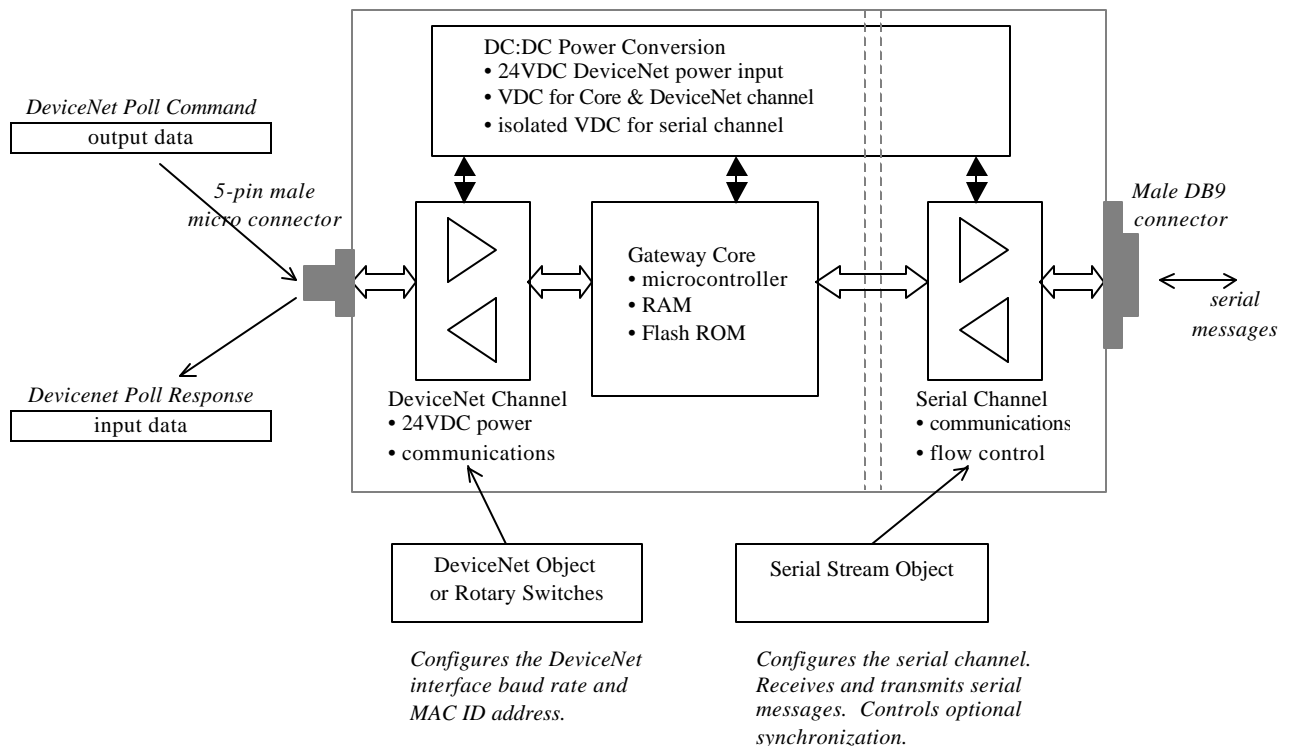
DC:DC Power Conversion
• 24VDC DeviceNet power input
• VDC for Core & DeviceNet channel
• isolated VDC for serial channel

DeviceNet Poll Command

output data

5-pin male micro connector

Devicenet Poll Response

input data

Gateway Core
• microcontroller
• RAM
• Flash ROM

DeviceNet Channel
• 24VDC power
• communications

Serial Channel
• communications
• flow control

Male DB9 connector

serial messages

DeviceNet Object or Rotary Switches

Serial Stream Object

Configures the DeviceNet interface baud rate and MAC ID address.

Configures the serial channel. Receives and transmits serial messages. Controls optional synchronization.